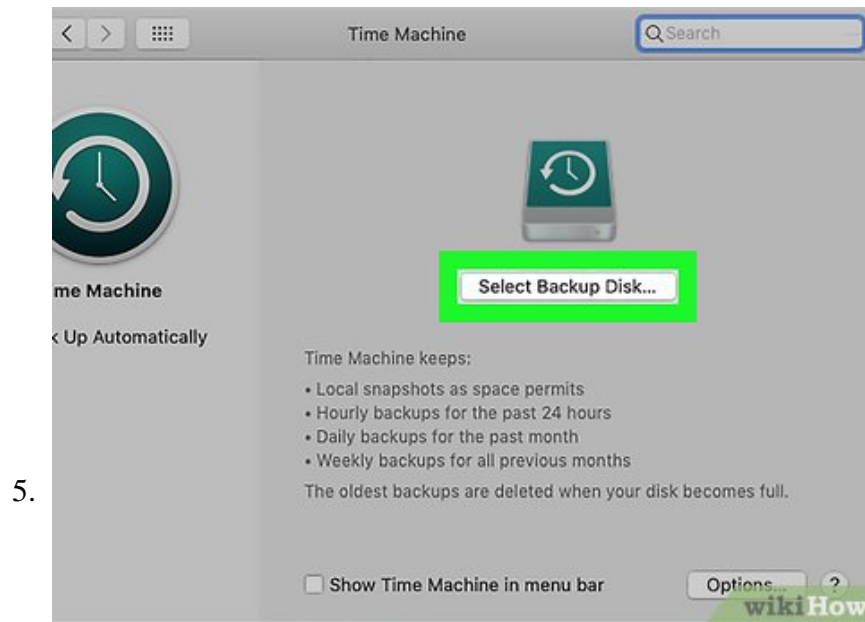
5.

Time Machine

Search

me Machine

k Up Automatically

Select Backup Disk...

Time Machine keeps:

• Local snapshots as space permits
• Hourly backups for the past 24 hours
• Daily backups for the past month
• Weekly backups for all previous months

The oldest backups are deleted when your disk becomes full.

Show Time Machine in menu bar

Options...

?

wikiHow